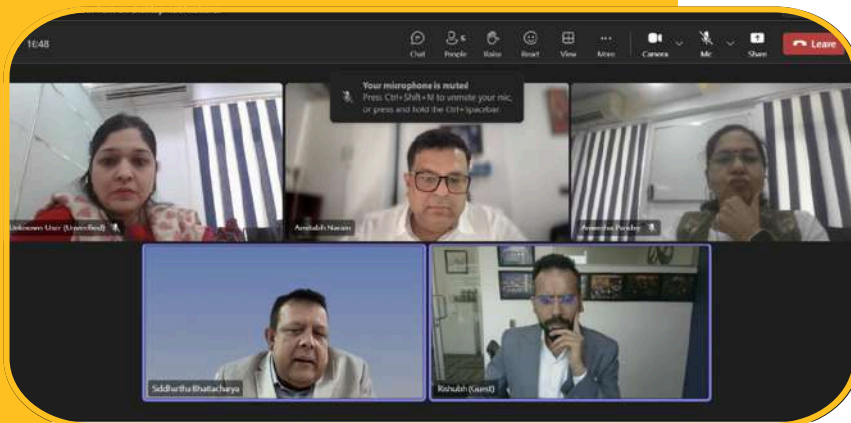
16:48

Chat People 5 Raise React View More Camera Mic Share Leave

Your microphone is muted
Press Ctrl+Shift+M to unmute your mic, or press and hold the Ctrl+Spacebar.

Unknown User (Unverified)

Amitabh Narain

Anamika Pandey

Siddhartha Bhattacharya

Rishubh (Guest)